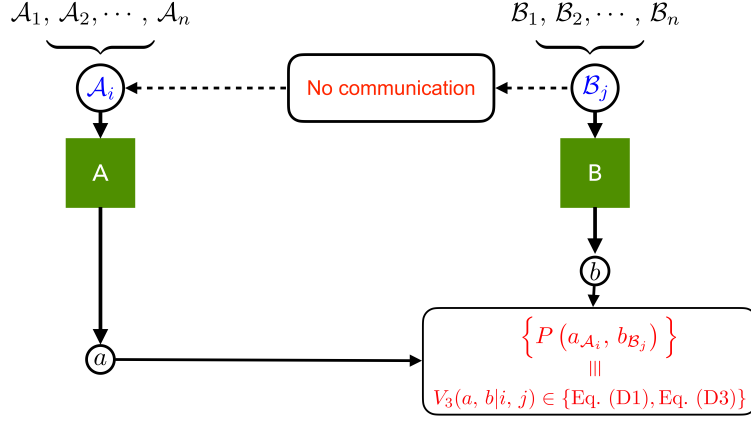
$\mathcal{A}_1, \mathcal{A}_2, \cdots, \mathcal{A}_n$

$\mathcal{B}_1, \mathcal{B}_2, \cdots, \mathcal{B}_n$

$\mathcal{A}_i$

No communication

$\mathcal{B}_j$

A

B

$b$

$a$

$\left\{ P\left(a_{\mathcal{A}_i}, b_{\mathcal{B}_j}\right) \right\}$

$|||$

$V_3(a, b|i, j) \in \{\text{Eq. (D1)}, \text{Eq. (D3)}\}$